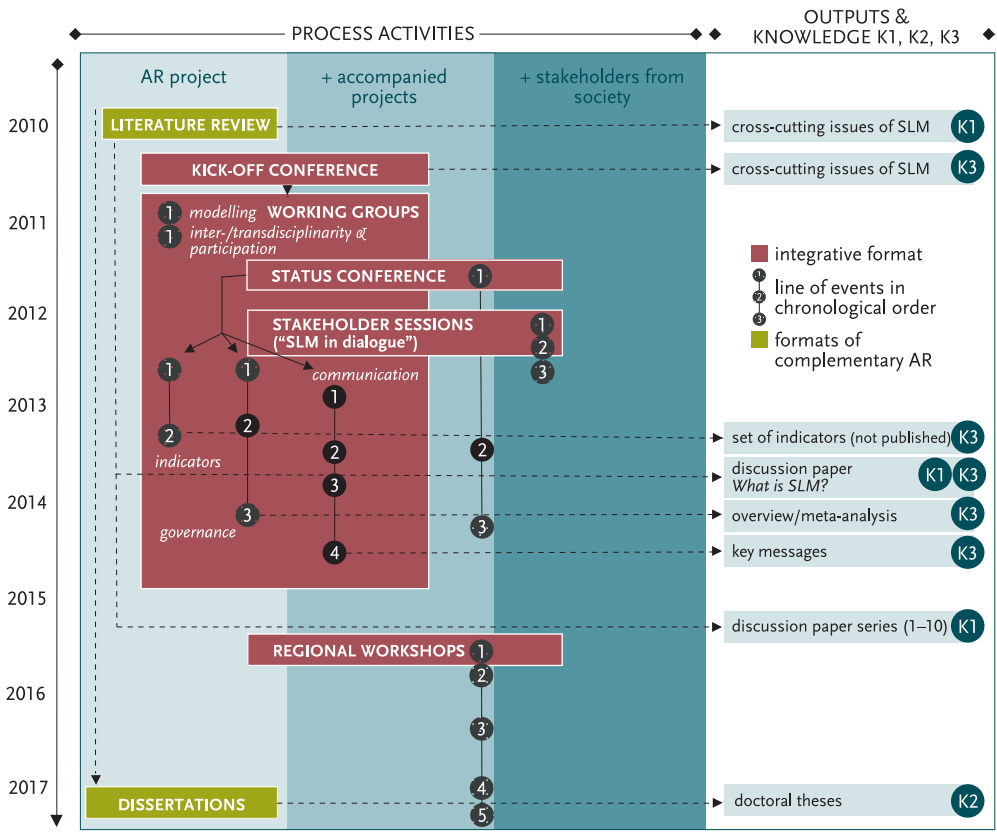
PROCESS ACTIVITIES

OUTPUTS & KNOWLEDGE K1, K2, K3

AR project

+ accompanied projects

+ stakeholders from society

2010

LITERATURE REVIEW

cross-cutting issues of SLM K1

KICK-OFF CONFERENCE

cross-cutting issues of SLM K3

2011

1 modelling WORKING GROUPS

1 inter-/transdisciplinarity & participation

integrative format

STATUS CONFERENCE 1

line of events in chronological order

2012

STAKEHOLDER SESSIONS ("SLM in dialogue") 1 2 3

formats of complementary AR

1 1 communication

2013

1

2 2

set of indicators (not published) K3

indicators

2 2

discussion paper What is SLM? K1 K3

3

2014

3 3

overview/meta-analysis K3

governance

4

key messages K3

2015

discussion paper series (1–10) K1

REGIONAL WORKSHOPS 1

2

2016

3

2017

4

DISSERTATIONS

5

doctoral theses K2